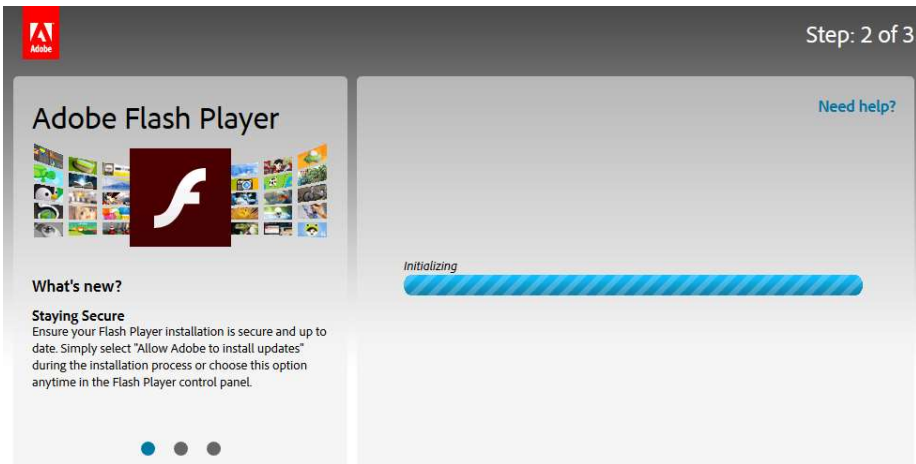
Adobe

Step: 2 of 3

Adobe Flash Player

What's new?

Staying Secure
Ensure your Flash Player installation is secure and up to date. Simply select "Allow Adobe to install updates" during the installation process or choose this option anytime in the Flash Player control panel.

Need help?

Initializing